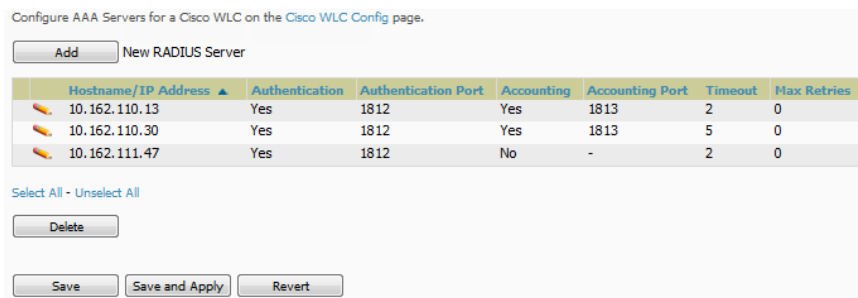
Configure AAA Servers for a Cisco WLC on the Cisco WLC Config page.

Add New RADIUS Server

| | Hostname/IP Address ▲ | Authentication | Authentication Port | Accounting | Accounting Port | Timeout | Max Retries |
|---|---|---|---|---|---|---|---|
| | 10.162.110.13 | Yes | 1812 | Yes | 1813 | 2 | 0 |
| | 10.162.110.30 | Yes | 1812 | Yes | 1813 | 5 | 0 |
| | 10.162.111.47 | Yes | 1812 | No | - | 2 | 0 |

Select All - Unselect All

Delete

Save Save and Apply Revert